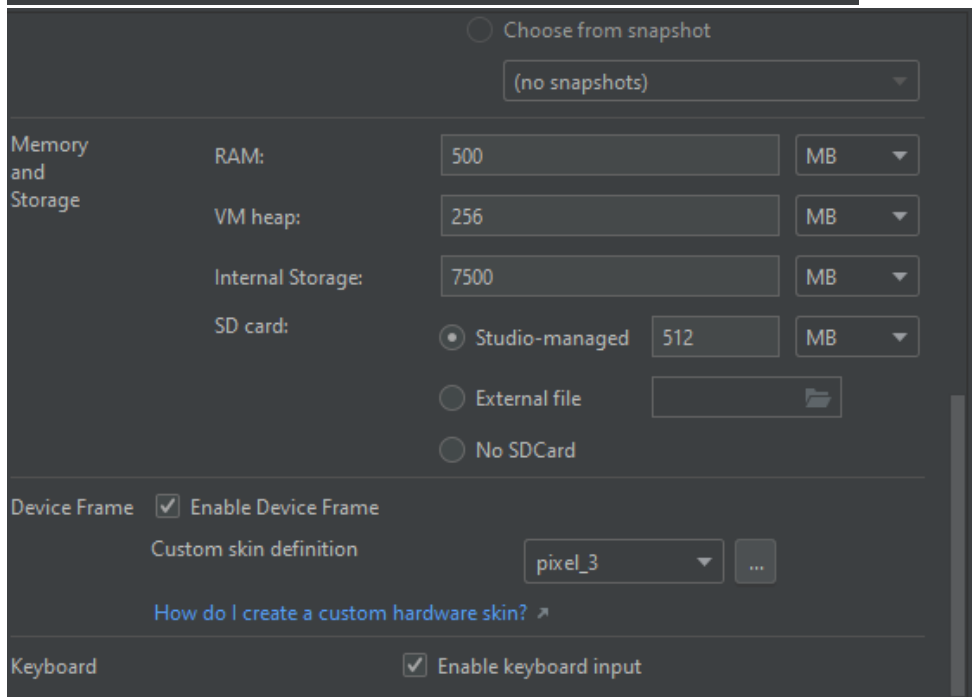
Choose from snapshot

(no snapshots)

Memory and Storage

RAM: 500 MB

VM heap: 256 MB

Internal Storage: 7500 MB

SD card: Studio-managed 512 MB

External file

No SDCard

Device Frame Enable Device Frame

Custom skin definition pixel_3 ...

How do I create a custom hardware skin? ↗

Keyboard Enable keyboard input